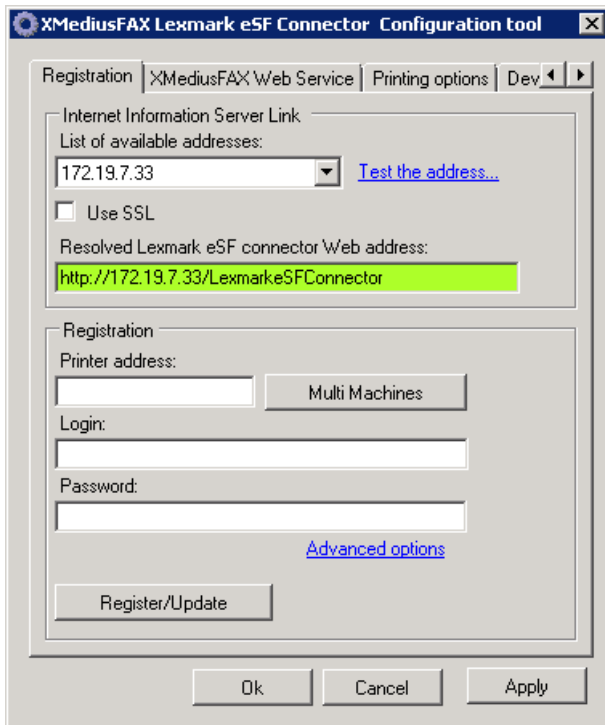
XMediusFAX Lexmark eSF Connector Configuration tool

Registration | XMediusFAX Web Service | Printing options | Dev

Internet Information Server Link

List of available addresses:

172.19.7.33

Test the address...

Use SSL

Resolved Lexmark eSF connector Web address:

http://172.19.7.33/LexmarkeSFConnector

Registration

Printer address:

Multi Machines

Login:

Password:

Advanced options

Register/Update

Ok

Cancel

Apply